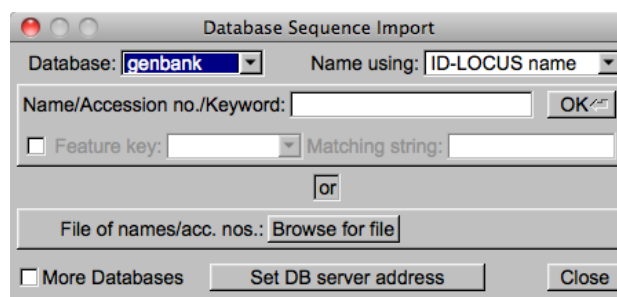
Database Sequence Import

Database: genbank

Name using: ID-LOCUS name

Name/Accession no./Keyword:

OK

Feature key:

Matching string:

or

File of names/acc. nos.: Browse for file

More Databases

Set DB server address

Close